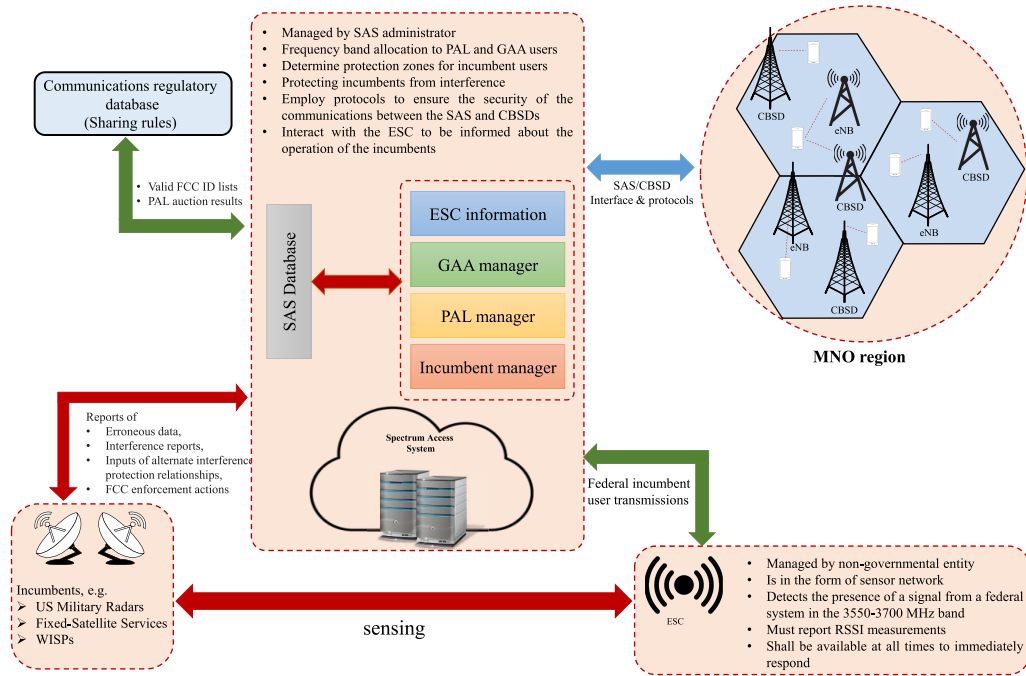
Communications regulatory database
(Sharing rules)

- Valid FCC ID lists
- PAL auction results

- Managed by SAS administrator
- Frequency band allocation to PAL and GAA users
- Determine protection zones for incumbent users
- Protecting incumbents from interference
- Employ protocols to ensure the security of the communications between the SAS and CBSDs
- Interact with the ESC to be informed about the operation of the incumbents

SAS Database

ESC information

GAA manager

PAL manager

Incumbent manager

Spectrum Access System

SAS/CBSD
Interface & protocols

CBSD
eNB
CBSD
CBSD
eNB
eNB
CBSD
CBSD

MNO region

Reports of
- Erroneous data,
- Interference reports,
- Inputs of alternate interference protection relationships,
- FCC enforcement actions

Federal incumbent user transmissions

Incumbents, e.g.
➢ US Military Radars
➢ Fixed-Satellite Services
➢ WISPs

sensing

ESC

- Managed by non-governmental entity
- Is in the form of sensor network
- Detects the presence of a signal from a federal system in the 3550-3700 MHz band
- Must report RSSI measurements
- Shall be available at all times to immediately respond